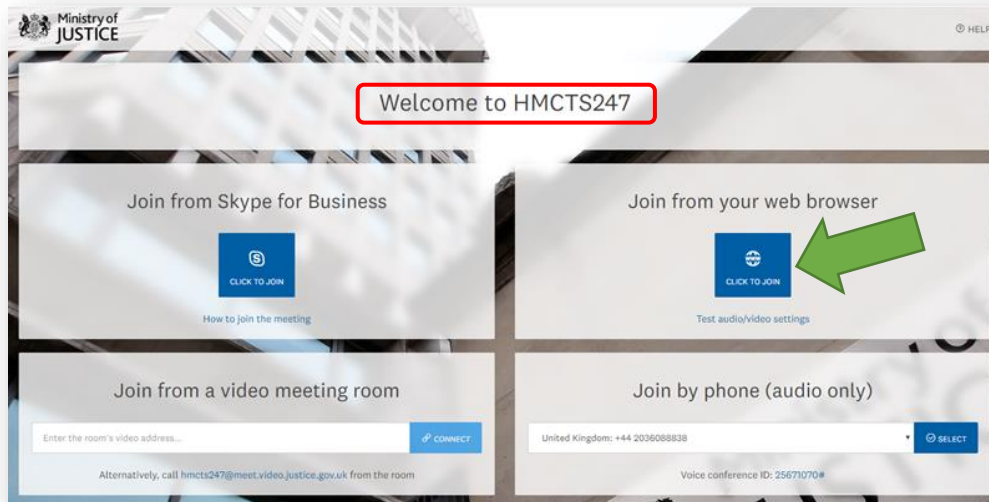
Ministry of JUSTICE

HELP

Welcome to HMCTS247

Join from Skype for Business

CLICK TO JOIN

How to join the meeting

Join from your web browser

CLICK TO JOIN

Test audio/video settings

Join from a video meeting room

Enter the room's video address...

CONNECT

Alternatively, call hmcts247@meet.video.justice.gov.uk from the room

Join by phone (audio only)

United Kingdom: +44 2036088838

SELECT

Voice conference ID: 25671070#